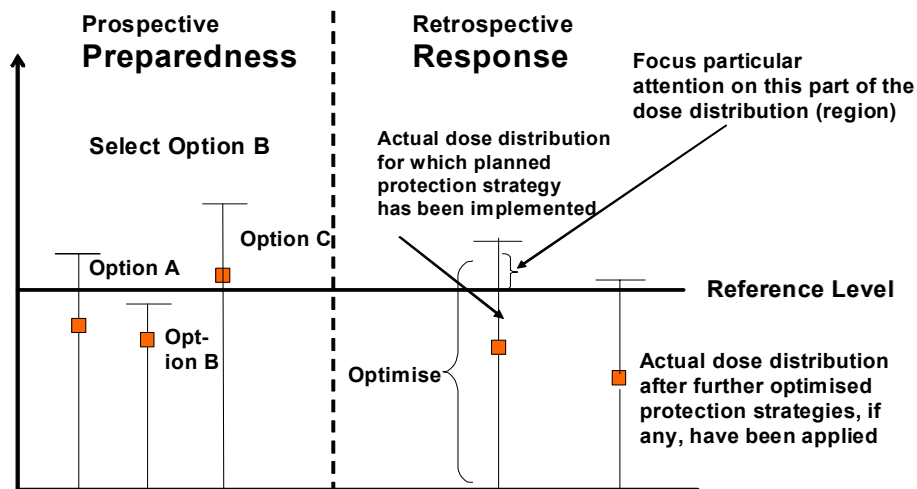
Prospective
Preparedness

Retrospective
Response

Focus particular attention on this part of the dose distribution (region)

Select Option B

Actual dose distribution for which planned protection strategy has been implemented

Option C

Option A

Reference Level

Option B

Optimise

Actual dose distribution after further optimised protection strategies, if any, have been applied